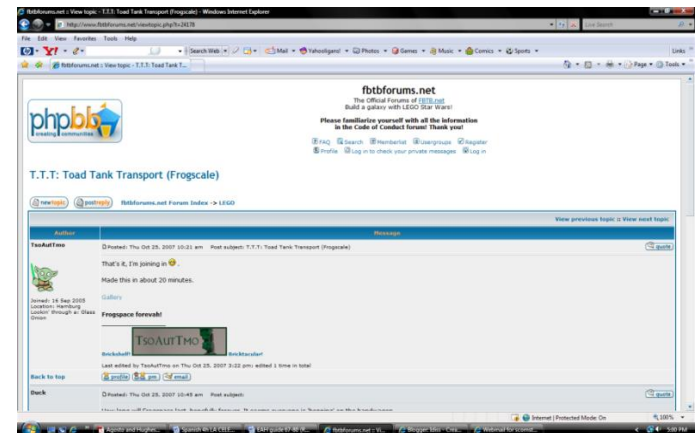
fbtbforums.net :: View topic - T.T.T: Toad Tank Transport (Frogscale) - Windows Internet Explorer

http://www.fbtbforums.net/viewtopic.php?t=24178

Live Search

File Edit View Favorites Tools Help

Search Web Mail Yahooligans! Photos Games Music Comics Sports

Links

fbtbforums.net :: View topic - T.T.T: Toad Tank T...

Page Tools

phpbb creating communities

fbtbforums.net

The Official Forums of FBTB.net

Build a galaxy with LEGO Star Wars!

Please familiarize yourself with all the information in the Code of Conduct forum! Thank you!

FAQ Search Memberlist Usergroups Register

Profile Log in to check your private messages Log in

T.T.T: Toad Tank Transport (Frogscale)

newtopic postreply fbtbforums.net Forum Index -> LEGO

View previous topic :: View next topic

| Author | Message |
|---|---|
| TsoAutTmo<br><br>Joined: 16 Sep 2005<br>Location: Hamburg<br>Lookin' through a: Glass Onion | Posted: Thu Oct 25, 2007 10:21 am Post subject: T.T.T: Toad Tank Transport (Frogscale) quote<br><br>That's it, I'm joining in .<br><br>Made this in about 20 minutes.<br><br>Gallery<br><br>Frogspace forevah!<br><br>TSOAUTMO<br><br>Brickshelf! Bricktacular!<br><br>Last edited by TsoAutTmo on Thu Oct 25, 2007 3:22 pm; edited 1 time in total |
| Back to top | profile pm email |
| Duck | Posted: Thu Oct 25, 2007 10:45 am Post subject: quote |

Internet | Protected Mode: On 100%

Agnoto and Hughes... Spanish 4h LA CELE... EAH guide 07-08 (C... fbtbforums.net :: Vi... Blogger: bliss - Crea... Webmail for scornst... 5:00 PM